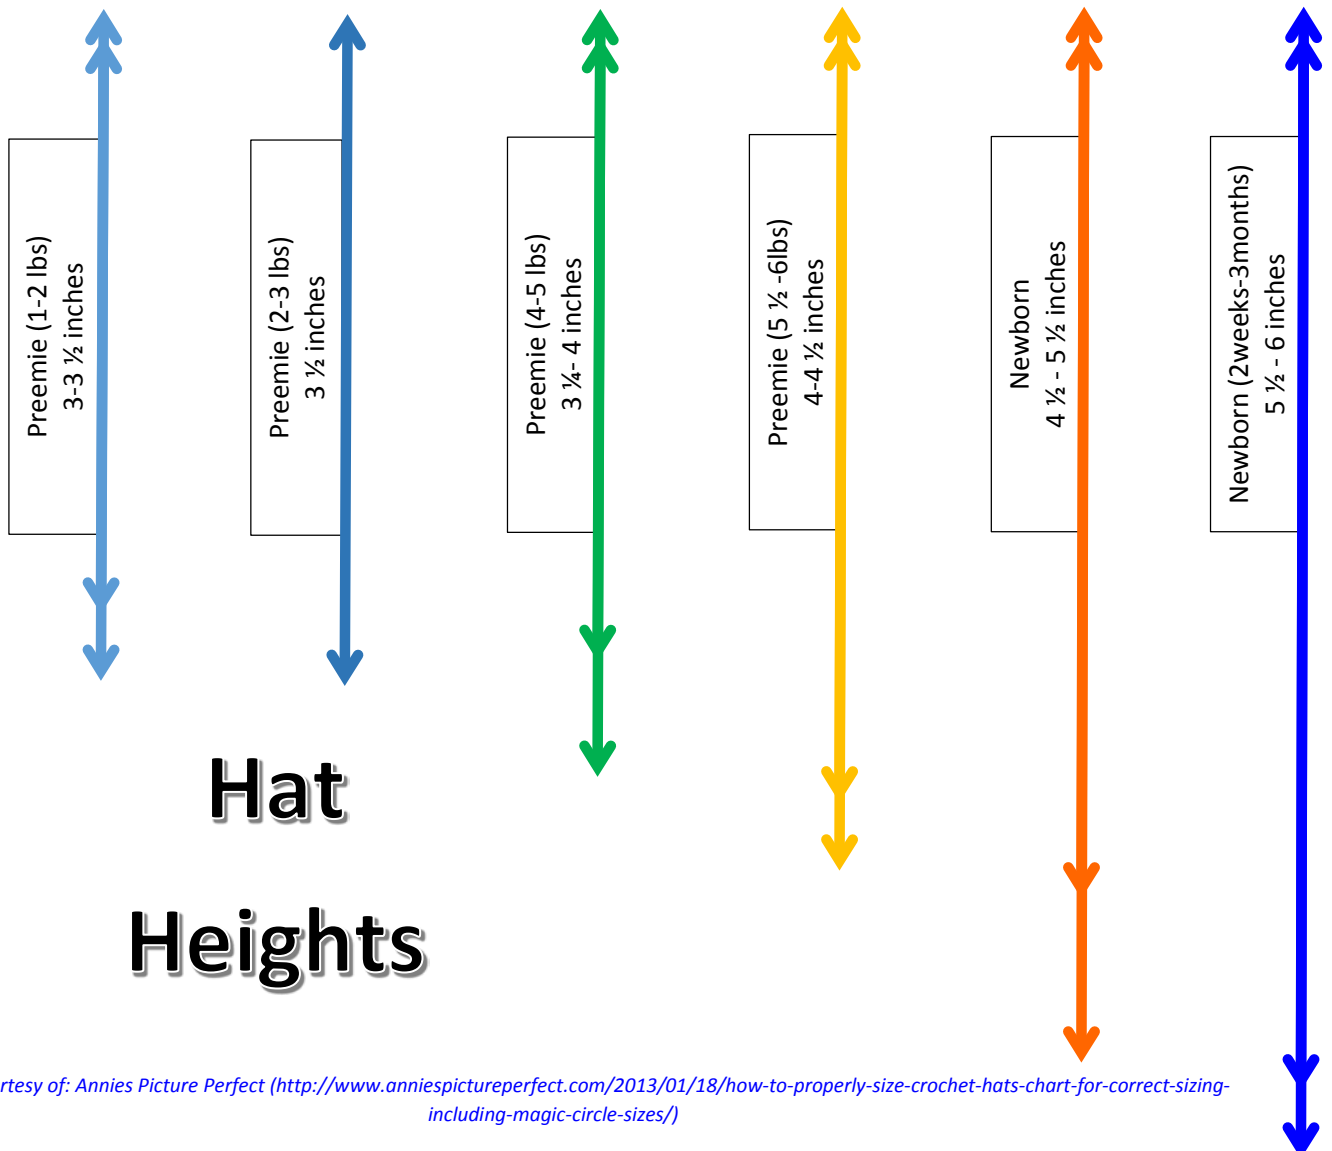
Preemie (1-2 lbs)
3-3 ½ inches

Preemie (2-3 lbs)
3 ½ inches

Preemie (4-5 lbs)
3 ¼- 4 inches

Preemie (5 ½ -6lbs)
4-4 ½ inches

Newborn
4 ½ - 5 ½ inches

Newborn (2weeks-3months)
5 ½ - 6 inches

Hat

Heights

rtesy of: Annies Picture Perfect (http://www.anniespictureperfect.com/2013/01/18/how-to-properly-size-crochet-hats-chart-for-correct-sizing-including-magic-circle-sizes/)